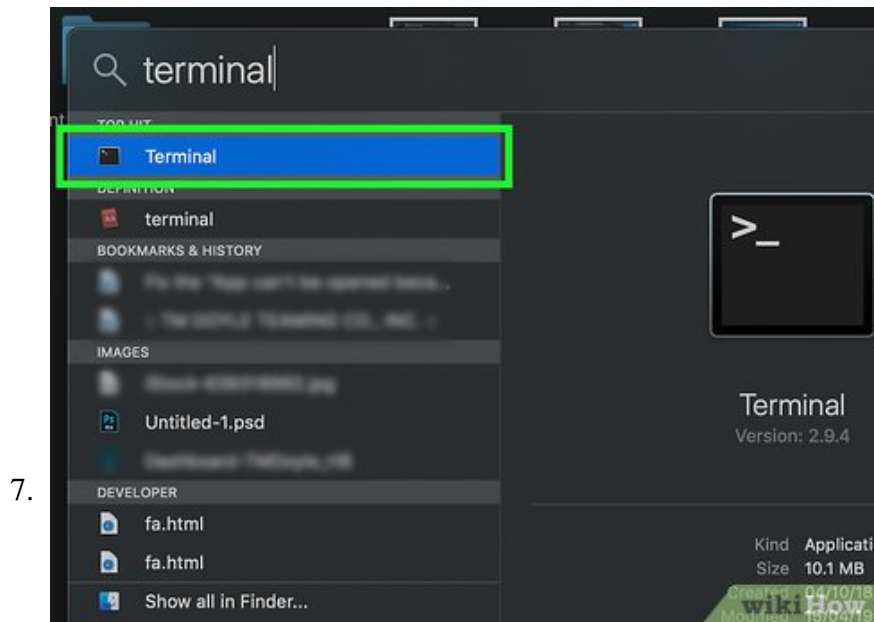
terminal

TOP HIT

Terminal

DEFINITION

terminal

BOOKMARKS & HISTORY

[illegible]

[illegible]

IMAGES

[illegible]

Untitled-1.psd

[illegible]

DEVELOPER

fa.html

fa.html

Show all in Finder...

>_

Terminal

Version: 2.9.4

Kind Applicati

Size 10.1 MB

Created 04/10/18

Modified 15/06/19

wikiHow

7.